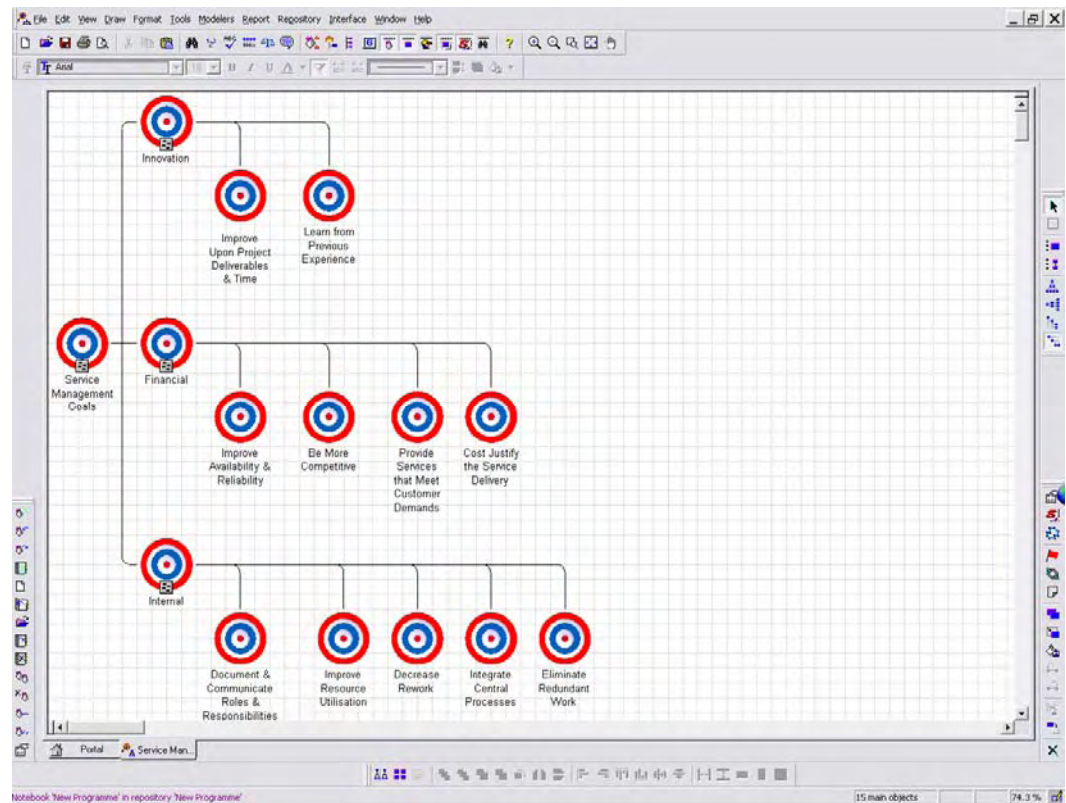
File Edit View Draw Format Tools Modelers Report Repository Interface Window Help

Arial

Innovation

Improve Upon Project Deliverables & Time

Learn from Previous Experience

Service Management Goals

Financial

Improve Availability & Reliability

Be More Competitive

Provide Services that Meet Customer Demands

Cost Justify the Service Delivery

Internal

Document & Communicate Roles & Responsibilities

Improve Resource Utilisation

Decrease Rework

Integrate Central Processes

Eliminate Redundant Work

Portal

Service Man...

Notebook 'New Programme' in repository 'New Programme'

15 main objects

74.3 %